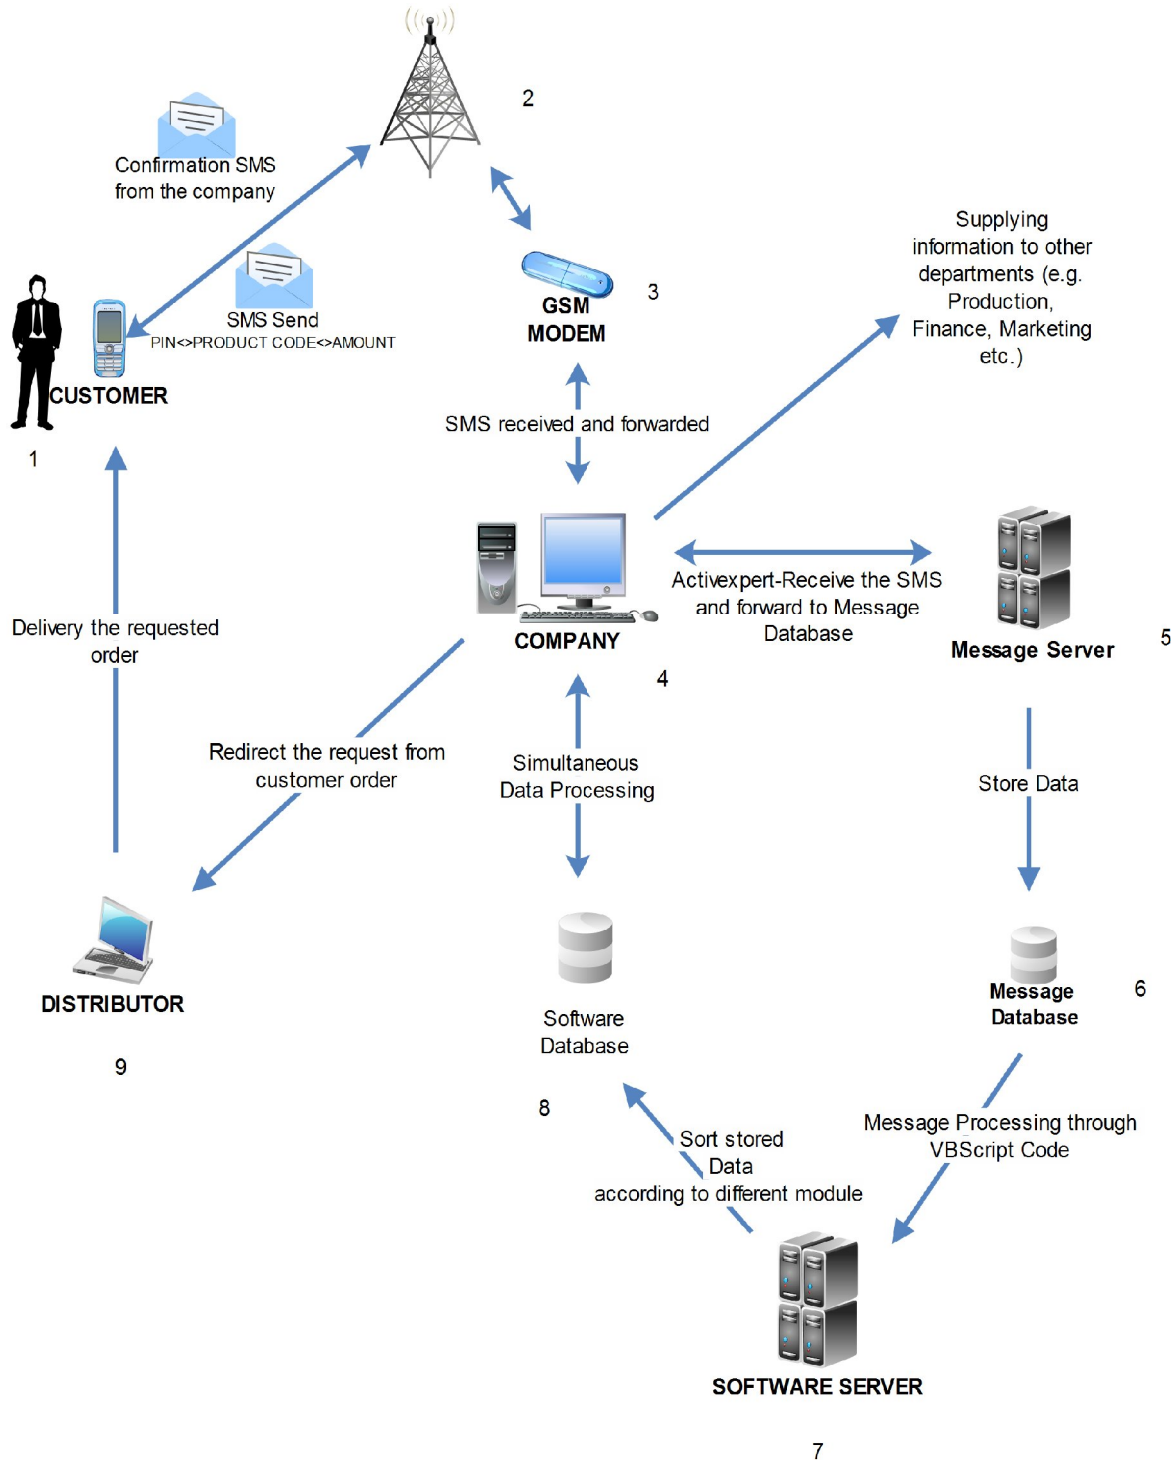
2

Confirmation SMS from the company

SMS Send
PIN<>PRODUCT CODE<>AMOUNT

CUSTOMER

1

GSM MODEM

3

Supplying information to other departments (e.g. Production, Finance, Marketing etc.)

SMS received and forwarded

COMPANY

4

Activexpert-Receive the SMS and forward to Message Database

Message Server

5

Delivery the requested order

Redirect the request from customer order

Simultaneous Data Processing

Store Data

DISTRIBUTOR

9

Software Database

8

Message Database

6

Sort stored Data according to different module

Message Processing through VBScript Code

SOFTWARE SERVER

7